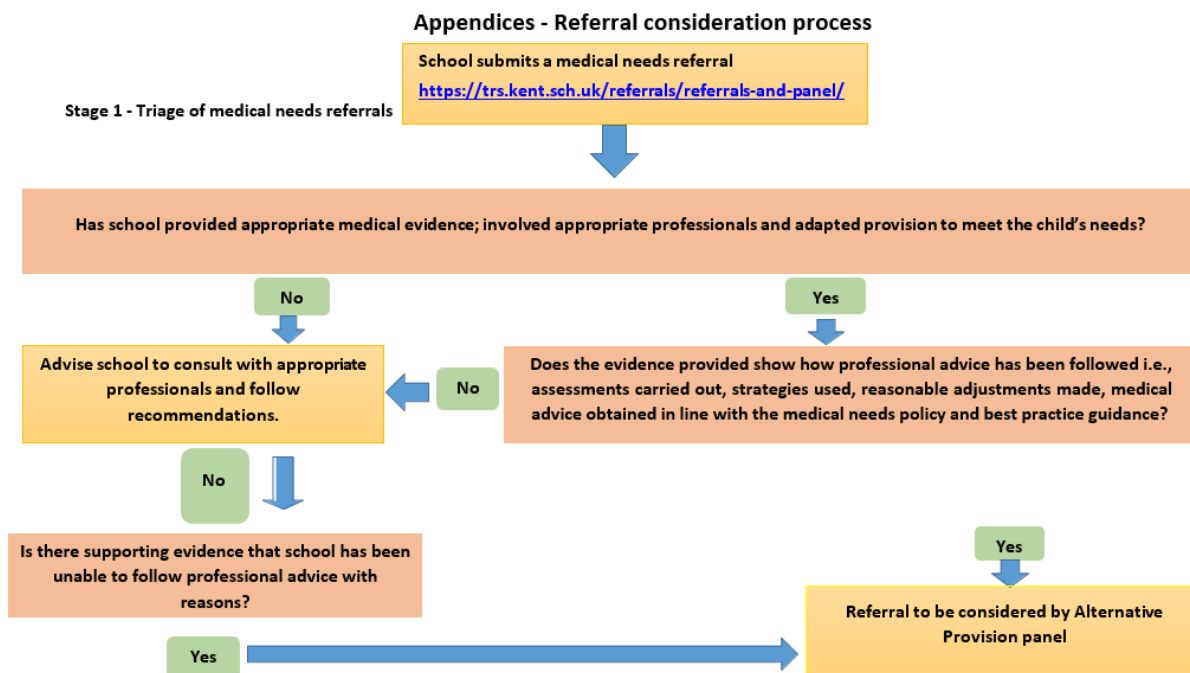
Appendices - Referral consideration process

Stage 1 - Triage of medical needs referrals

School submits a medical needs referral
https://trs.kent.sch.uk/referrals/referrals-and-panel/

Has school provided appropriate medical evidence; involved appropriate professionals and adapted provision to meet the child's needs?

No

Yes

Advise school to consult with appropriate professionals and follow recommendations.

No

Does the evidence provided show how professional advice has been followed i.e., assessments carried out, strategies used, reasonable adjustments made, medical advice obtained in line with the medical needs policy and best practice guidance?

No

Is there supporting evidence that school has been unable to follow professional advice with reasons?

Yes

Referral to be considered by Alternative Provision panel

Yes